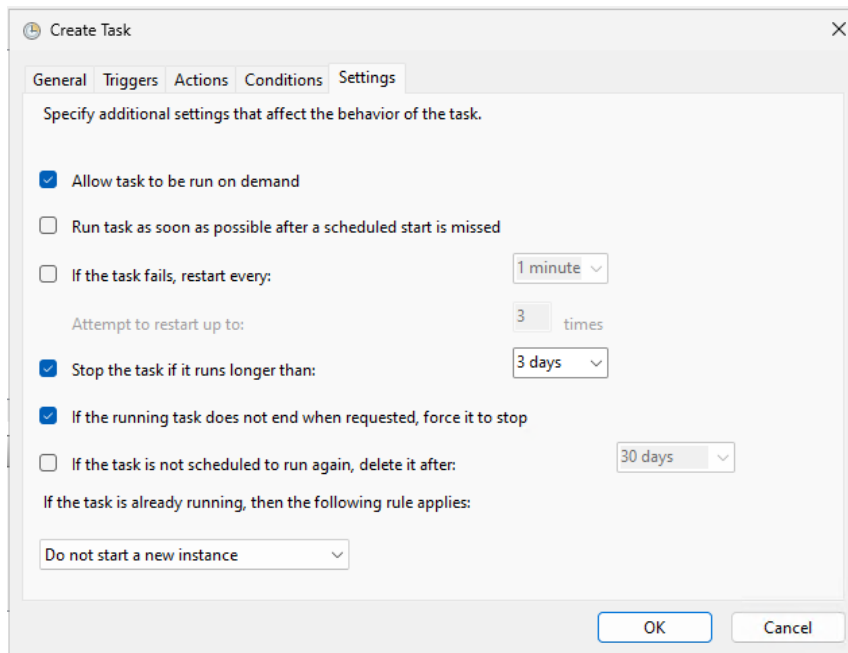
Create Task

General Triggers Actions Conditions Settings

Specify additional settings that affect the behavior of the task.

Allow task to be run on demand

Run task as soon as possible after a scheduled start is missed

If the task fails, restart every: 1 minute

Attempt to restart up to: 3 times

Stop the task if it runs longer than: 3 days

If the running task does not end when requested, force it to stop

If the task is not scheduled to run again, delete it after: 30 days

If the task is already running, then the following rule applies:

Do not start a new instance

OK Cancel